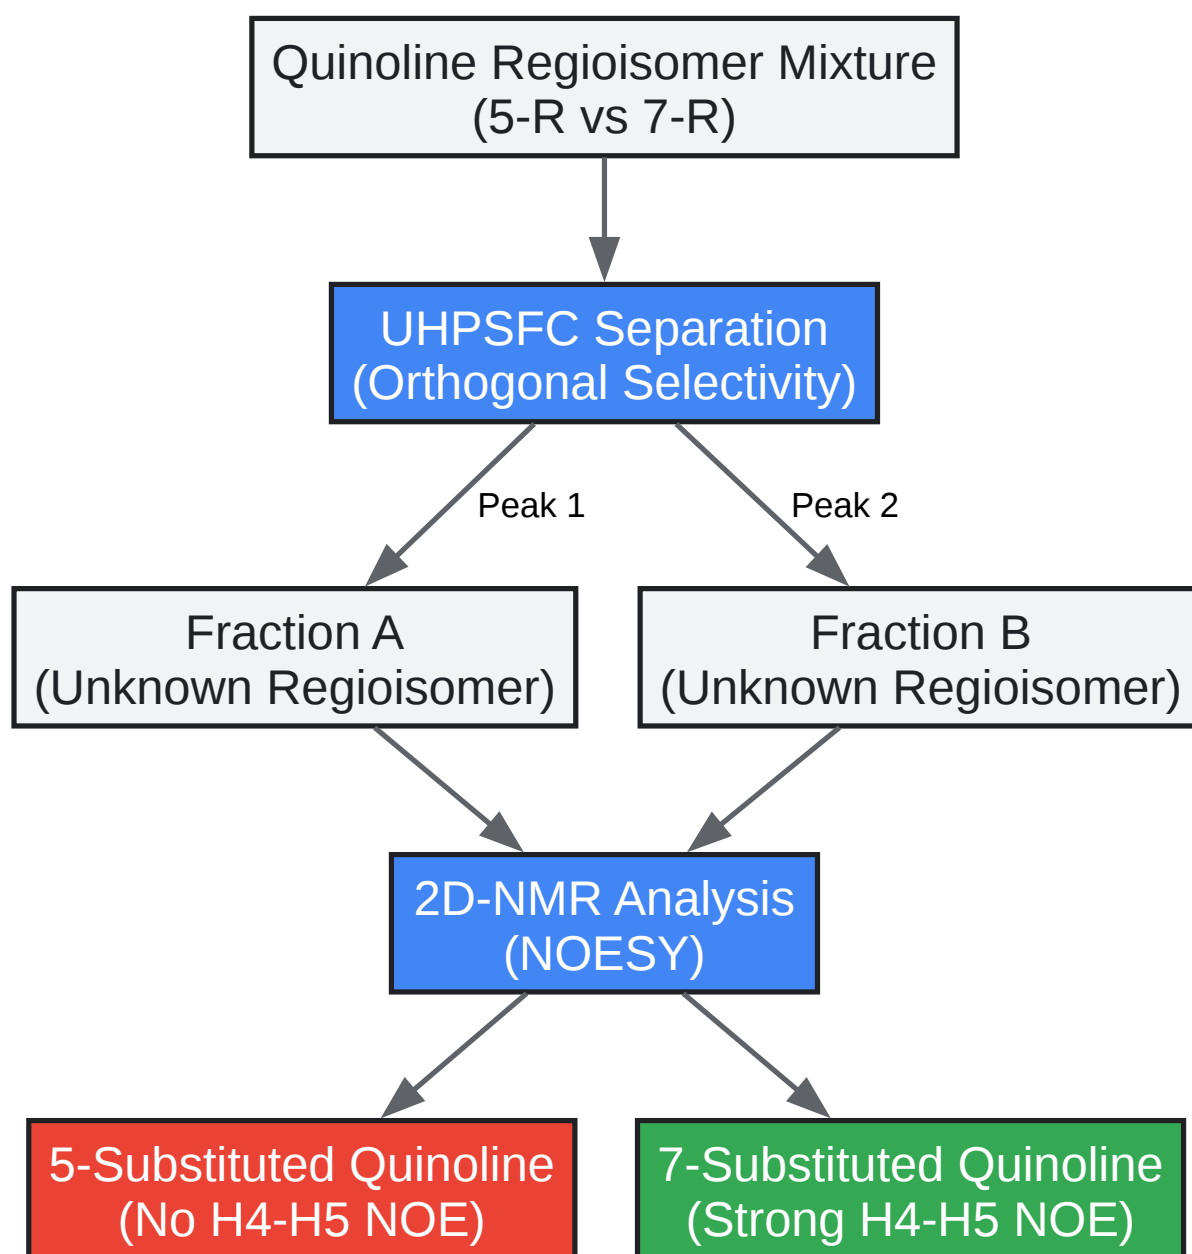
Quinoline Regioisomer Mixture
(5-R vs 7-R)

UHPSFC Separation
(Orthogonal Selectivity)

Peak 1

Peak 2

Fraction A
(Unknown Regioisomer)

Fraction B
(Unknown Regioisomer)

2D-NMR Analysis
(NOESY)

5-Substituted Quinoline
(No H4-H5 NOE)

7-Substituted Quinoline
(Strong H4-H5 NOE)